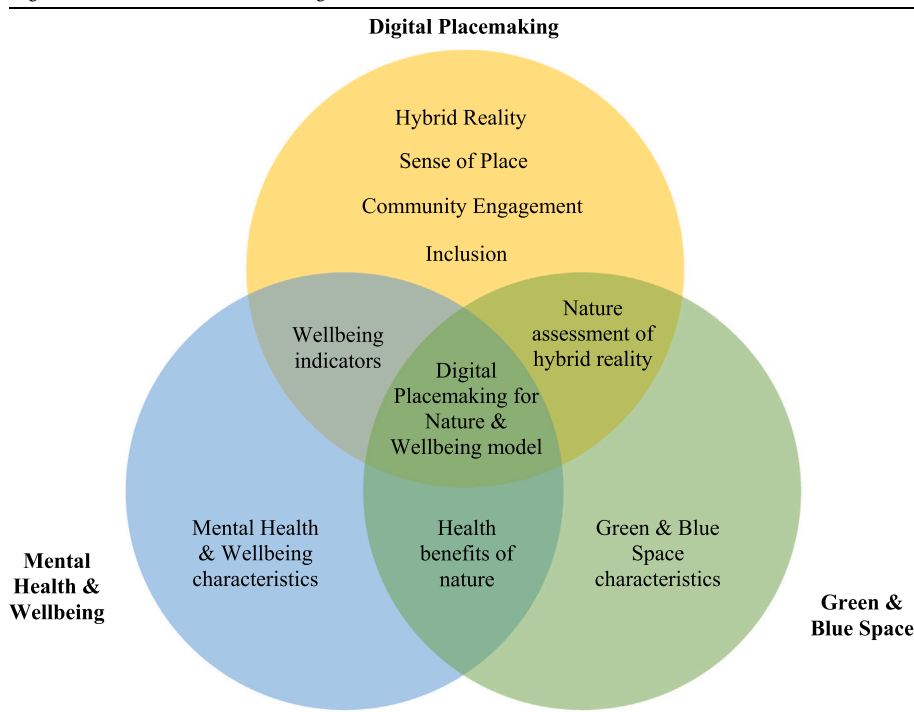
Digital Placemaking

Hybrid Reality

Sense of Place

Community Engagement

Inclusion

Wellbeing indicators

Nature assessment of hybrid reality

Digital Placemaking for Nature & Wellbeing model

Mental Health & Wellbeing characteristics

Health benefits of nature

Green & Blue Space characteristics

Mental Health & Wellbeing

Green & Blue Space